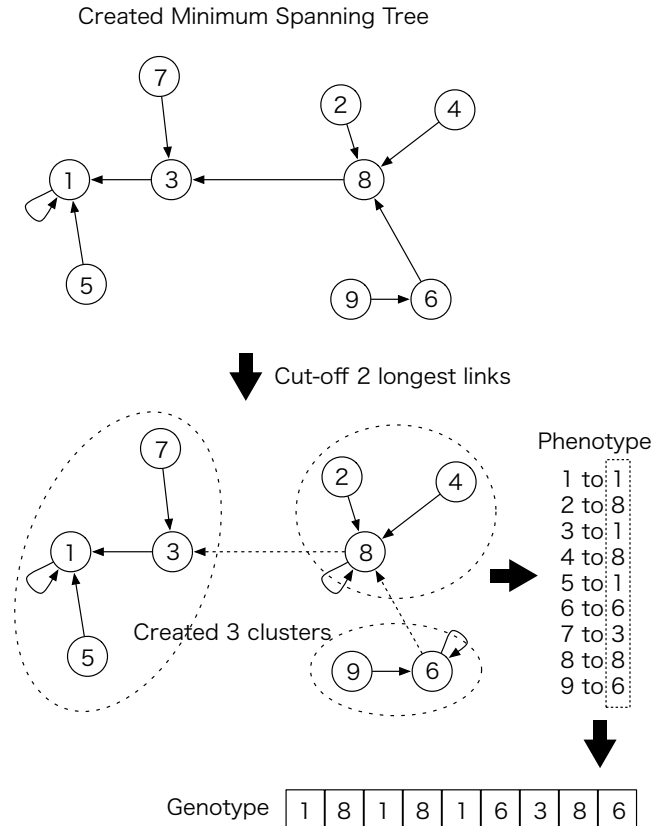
Created Minimum Spanning Tree

7
2
4
1
3
8
5
9
6

Cut-off 2 longest links

7
2
4
1
3
8
Created 3 clusters
5
9
6

Phenotype
1 to 1
2 to 8
3 to 1
4 to 8
5 to 1
6 to 6
7 to 3
8 to 8
9 to 6

| Genotype | 1 | 8 | 1 | 8 | 1 | 6 | 3 | 8 | 6 |
|---|---|---|---|---|---|---|---|---|---|